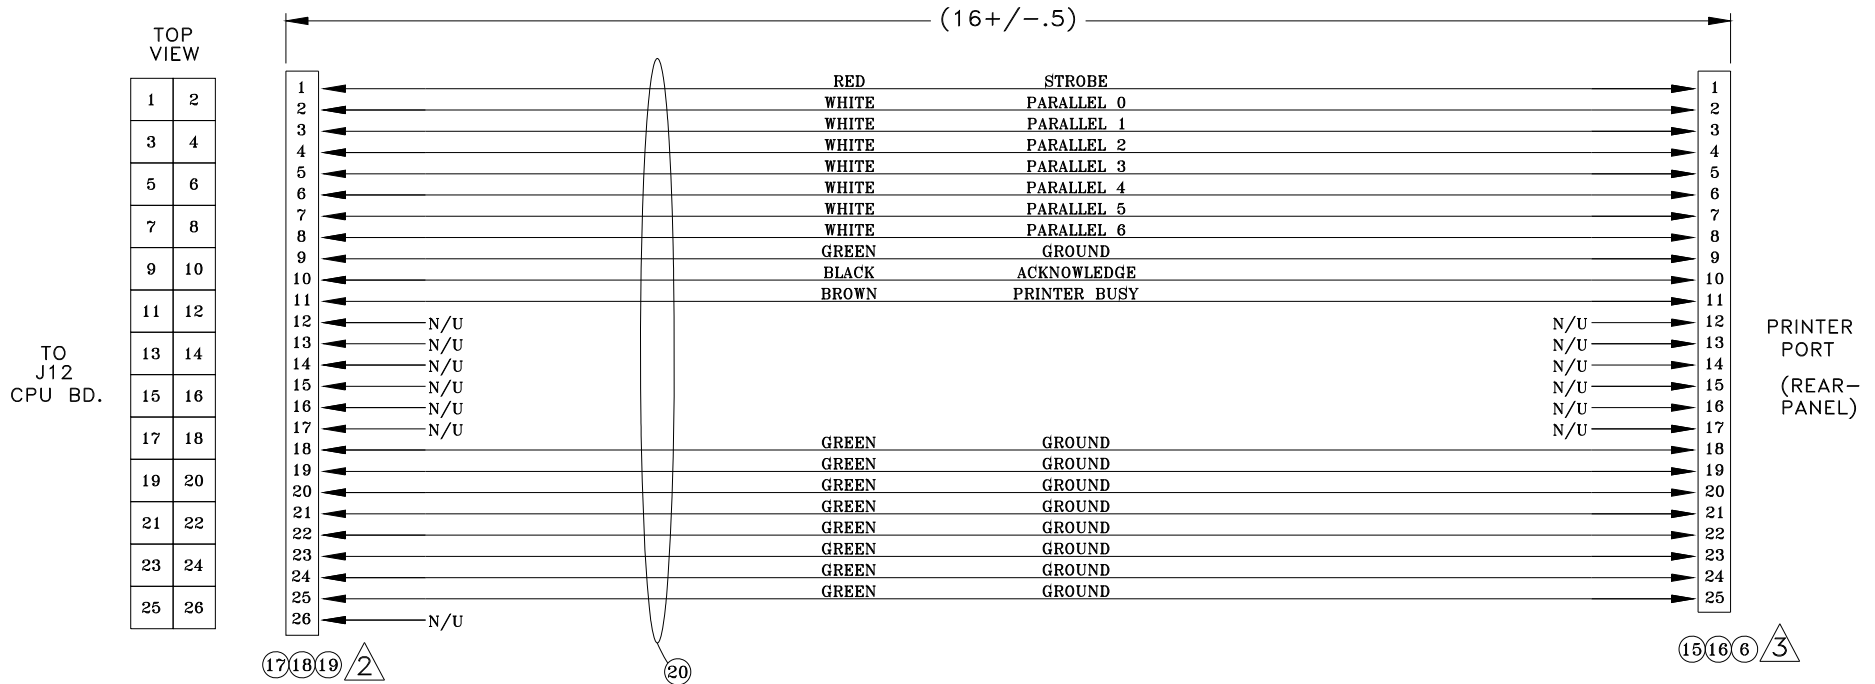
TOP VIEW

| 1 | 2 |
|---|---|
| 3 | 4 |
| 5 | 6 |
| 7 | 8 |
| 9 | 10 |
| 11 | 12 |
| 13 | 14 |
| 15 | 16 |
| 17 | 18 |
| 19 | 20 |
| 21 | 22 |
| 23 | 24 |
| 25 | 26 |

TO J12 CPU BD.

(16+/-.5)

1 RED STROBE 1
2 WHITE PARALLEL 0 2
3 WHITE PARALLEL 1 3
4 WHITE PARALLEL 2 4
5 WHITE PARALLEL 3 5
6 WHITE PARALLEL 4 6
7 WHITE PARALLEL 5 7
8 WHITE PARALLEL 6 8
9 GREEN GROUND 9
10 BLACK ACKNOWLEDGE 10
11 BROWN PRINTER BUSY 11
12 N/U N/U 12
13 N/U N/U 13
14 N/U N/U 14
15 N/U N/U 15
16 N/U N/U 16
17 N/U N/U 17
18 GREEN GROUND 18
19 GREEN GROUND 19
20 GREEN GROUND 20
21 GREEN GROUND 21
22 GREEN GROUND 22
23 GREEN GROUND 23
24 GREEN GROUND 24
25 GREEN GROUND 25
26 N/U

17 18 19 2

20

15 16 6 3

PRINTER PORT

(REAR-PANEL)